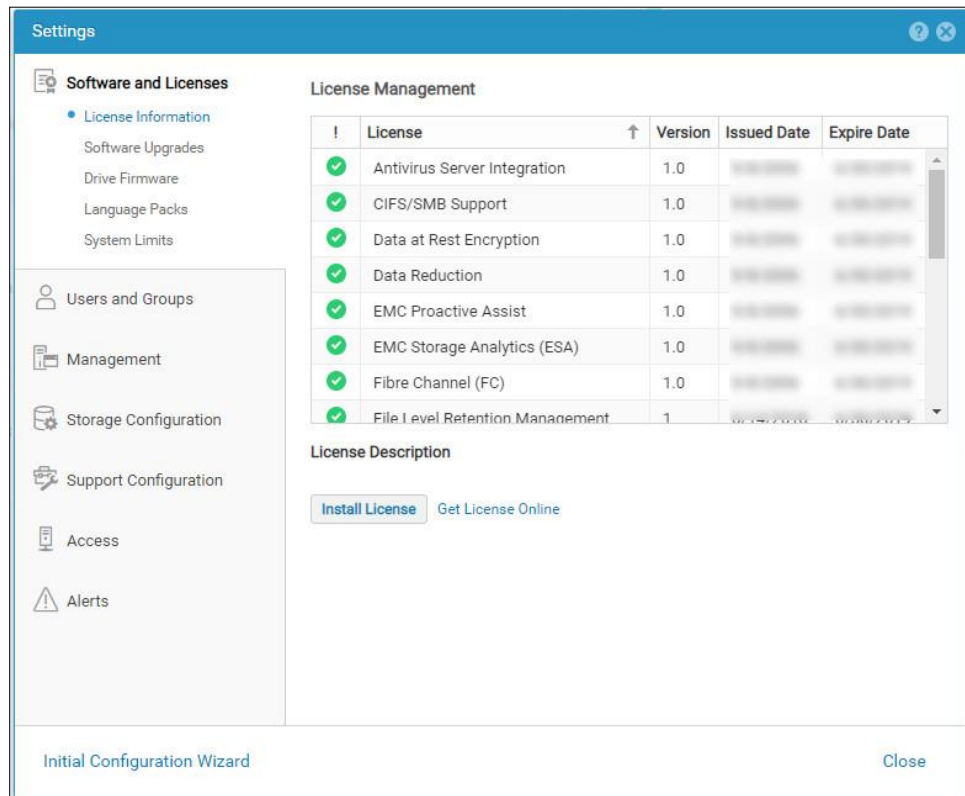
Settings

Software and Licenses
• License Information
Software Upgrades
Drive Firmware
Language Packs
System Limits

Users and Groups

Management

Storage Configuration

Support Configuration

Access

Alerts

License Management

| ! | License | Version | Issued Date | Expire Date |
|---|---|---|---|---|
| | Antivirus Server Integration | 1.0 | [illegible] | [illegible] |
| | CIFS/SMB Support | 1.0 | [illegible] | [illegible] |
| | Data at Rest Encryption | 1.0 | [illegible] | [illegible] |
| | Data Reduction | 1.0 | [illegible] | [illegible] |
| | EMC Proactive Assist | 1.0 | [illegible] | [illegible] |
| | EMC Storage Analytics (ESA) | 1.0 | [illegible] | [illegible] |
| | Fibre Channel (FC) | 1.0 | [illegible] | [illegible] |
| | File Level Retention Management | 1 | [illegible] | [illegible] |

License Description

Install License Get License Online

Initial Configuration Wizard

Close